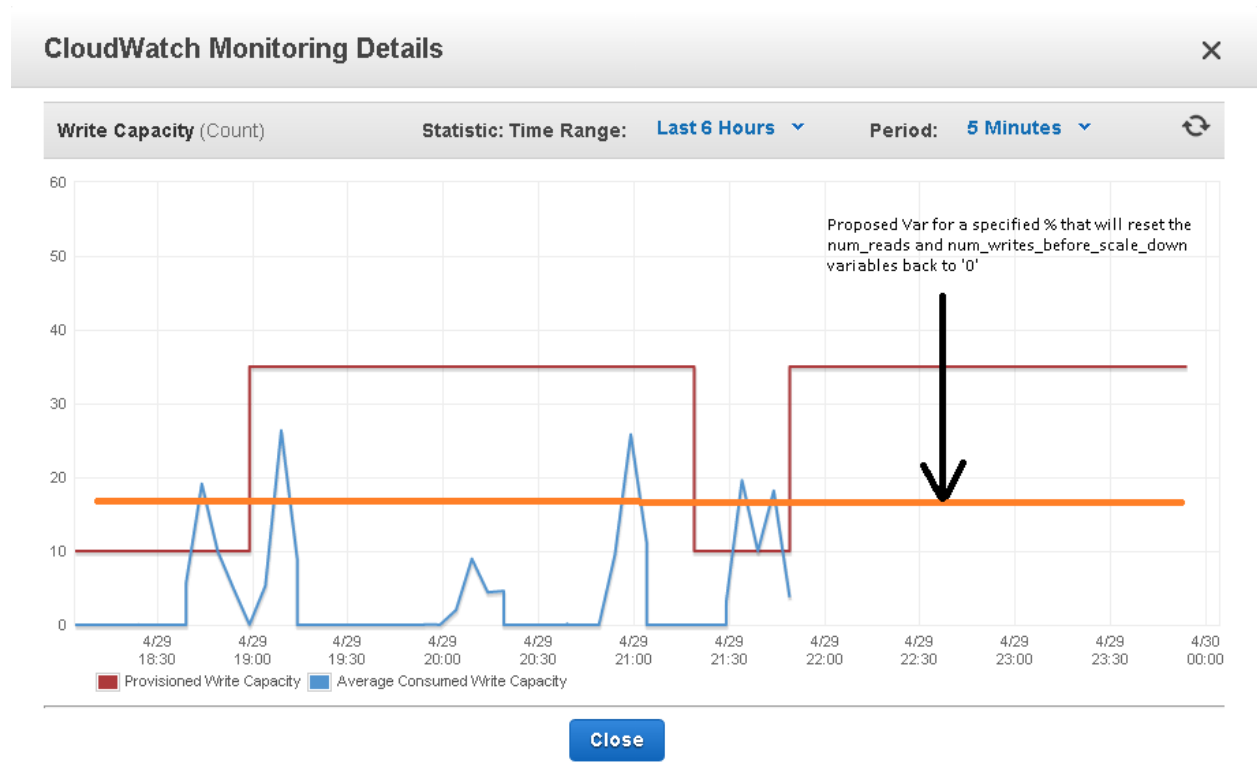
CloudWatch Monitoring Details

×

Write Capacity (Count) Statistic: Time Range: Last 6 Hours Period: 5 Minutes

60
50
40
30
20
10
0

Proposed Var for a specified % that will reset the num_reads and num_writes_before_scale_down variables back to '0'

4/29 18:30
4/29 19:00
4/29 19:30
4/29 20:00
4/29 20:30
4/29 21:00
4/29 21:30
4/29 22:00
4/29 22:30
4/29 23:00
4/29 23:30
4/30 00:00

Provisioned Write Capacity Average Consumed Write Capacity

Close